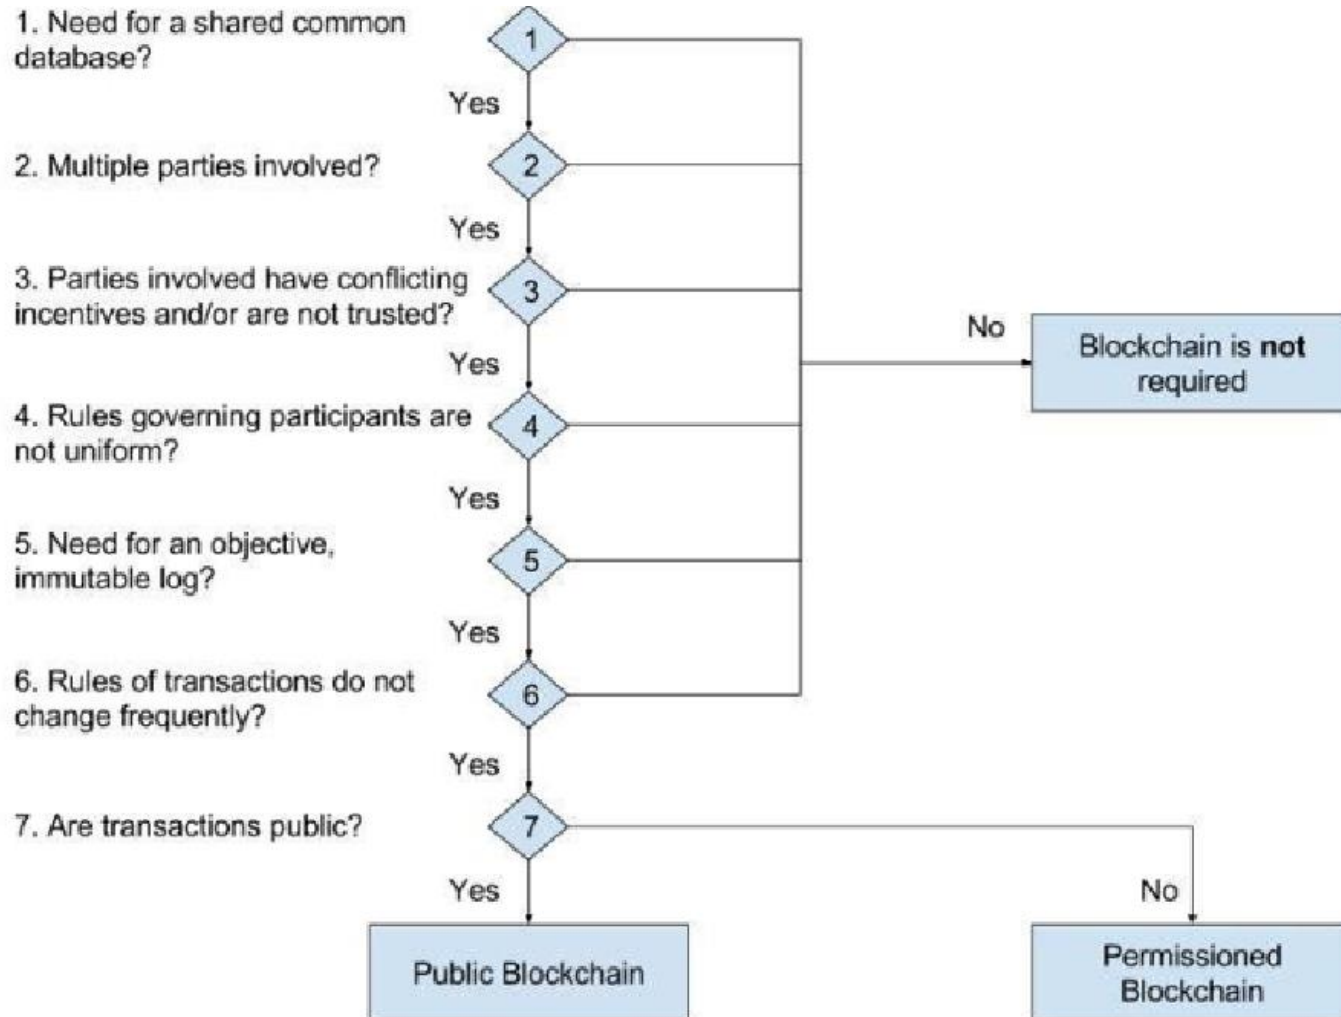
1. Need for a shared common database?

1

Yes

2. Multiple parties involved?

2

Yes

3. Parties involved have conflicting incentives and/or are not trusted?

3

Yes

4. Rules governing participants are not uniform?

4

Yes

5. Need for an objective, immutable log?

5

Yes

6. Rules of transactions do not change frequently?

6

Yes

7. Are transactions public?

7

Yes

No

Blockchain is **not** required

No

Public Blockchain

Permissioned Blockchain